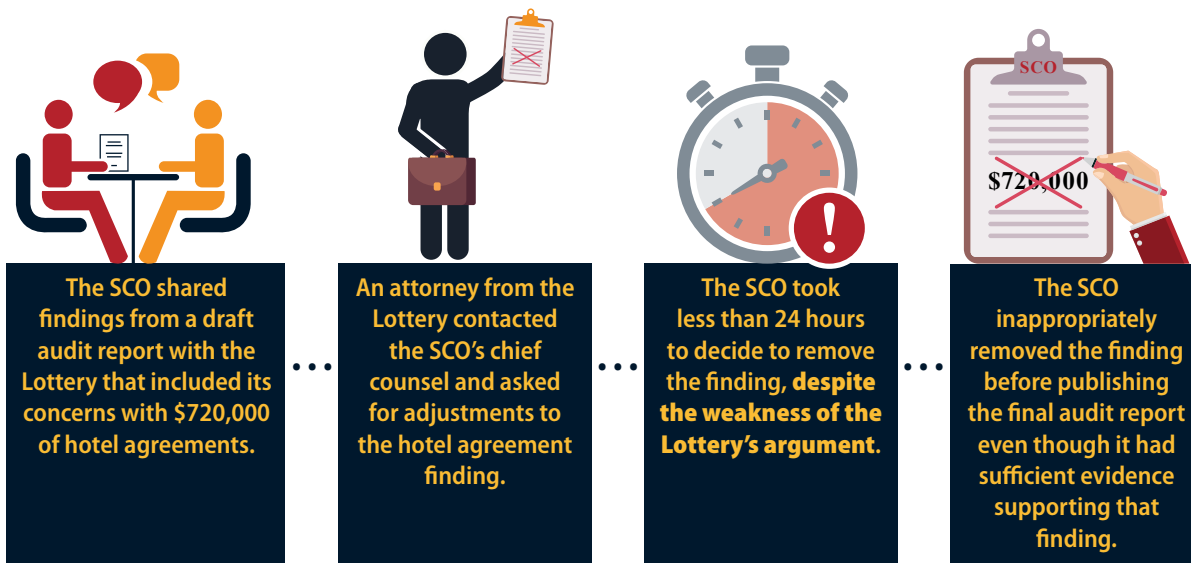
The SCO shared findings from a draft audit report with the Lottery that included its concerns with $720,000 of hotel agreements.

An attorney from the Lottery contacted the SCO's chief counsel and asked for adjustments to the hotel agreement finding.

The SCO took less than 24 hours to decide to remove the finding, despite the weakness of the Lottery's argument.

SCO

$720,000

The SCO inappropriately removed the finding before publishing the final audit report even though it had sufficient evidence supporting that finding.